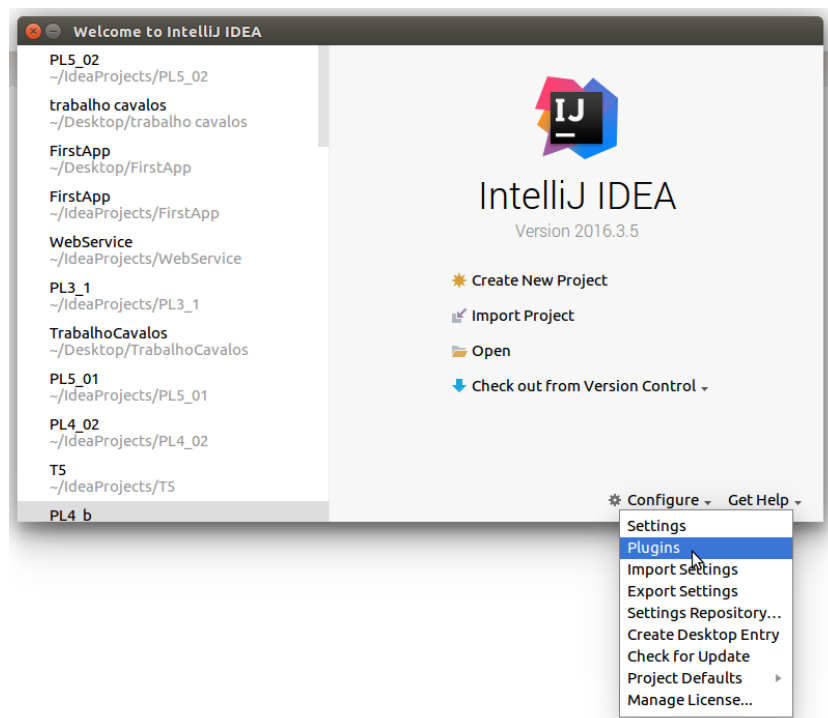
Welcome to IntelliJ IDEA

PL5_02
~/IdeaProjects/PL5_02

trabalho cavalos
~/Desktop/trabalho cavalos

FirstApp
~/Desktop/FirstApp

FirstApp
~/IdeaProjects/FirstApp

WebService
~/IdeaProjects/WebService

PL3_1
~/IdeaProjects/PL3_1

TrabalhoCavalos
~/Desktop/TrabalhoCavalos

PL5_01
~/IdeaProjects/PL5_01

PL4_02
~/IdeaProjects/PL4_02

T5
~/IdeaProjects/T5

PL4_b

IJ

IntelliJ IDEA

Version 2016.3.5

Create New Project

Import Project

Open

Check out from Version Control

Configure

Get Help

Settings
Plugins
Import Settings
Export Settings
Settings Repository...
Create Desktop Entry
Check for Update
Project Defaults
Manage License...